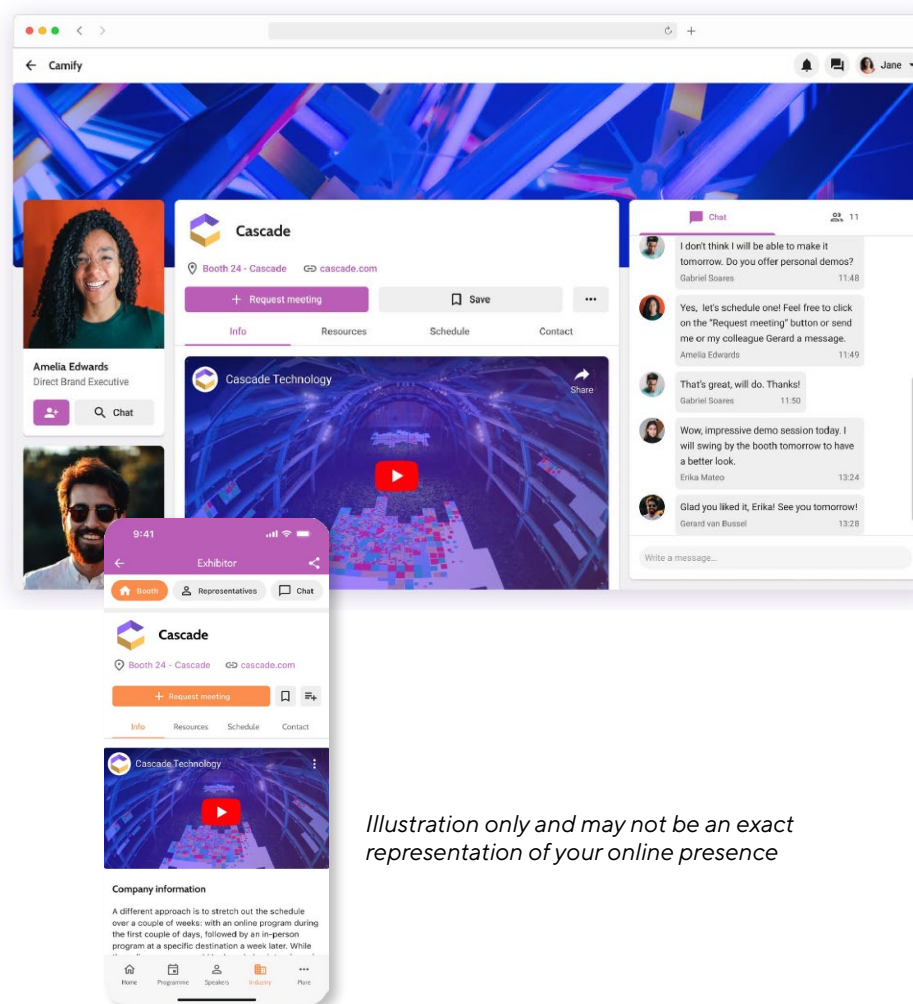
Camify

Jane

Amelia Edwards
Direct Brand Executive

Chat

Cascade

Booth 24 - Cascade cascade.com

Request meeting

Save

Info Resources Schedule Contact

Cascade Technology

Share

Chat 11

I don't think I will be able to make it tomorrow. Do you offer personal demos?
Gabriel Soares 11:48

Yes, let's schedule one! Feel free to click on the "Request meeting" button or send me or my colleague Gerard a message.
Amelia Edwards 11:49

That's great, will do. Thanks!
Gabriel Soares 11:50

Wow, impressive demo session today. I will swing by the booth tomorrow to have a better look.
Erika Mateo 13:24

Glad you liked it, Erika! See you tomorrow!
Gerard van Bussel 13:28

Write a message...

9:41

Exhibitor

Booth Representatives Chat

Cascade

Booth 24 - Cascade cascade.com

Request meeting

Info Resources Schedule Contact

Cascade Technology

Company information

A different approach is to stretch out the schedule over a couple of weeks: with an online program during the first couple of days, followed by an in-person program at a specific destination a week later. While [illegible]

Home Programme Speakers Industry More

Illustration only and may not be an exact representation of your online presence